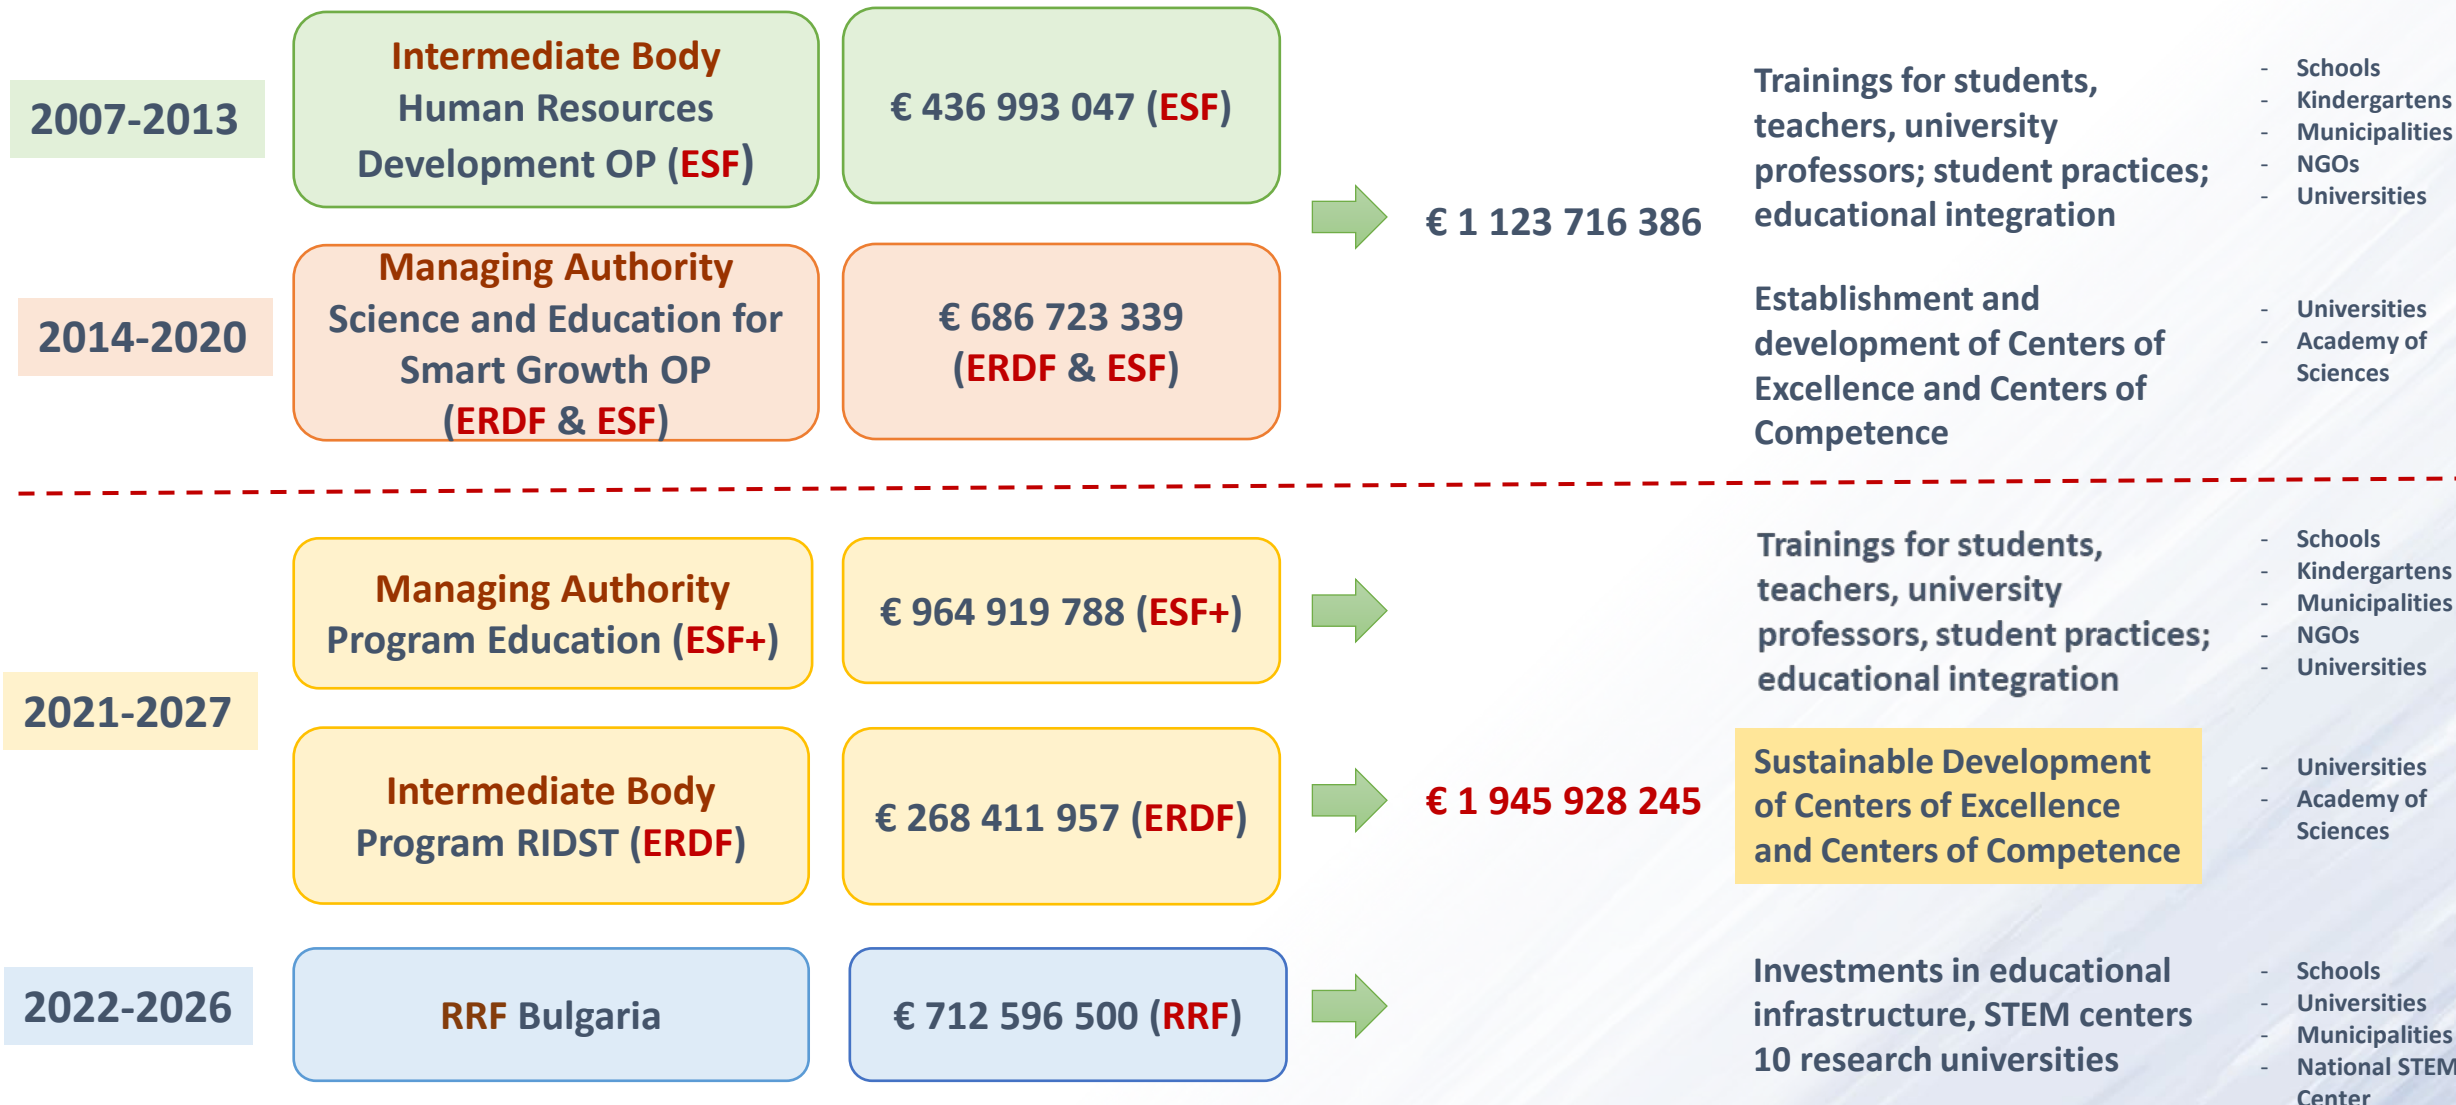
2007-2013

Intermediate Body Human Resources Development OP (ESF)

€ 436 993 047 (ESF)

2014-2020

Managing Authority Science and Education for Smart Growth OP (ERDF & ESF)

€ 686 723 339 (ERDF & ESF)

€ 1 123 716 386

Trainings for students, teachers, university professors; student practices; educational integration

- Schools
- Kindergartens
- Municipalities
- NGOs
- Universities

Establishment and development of Centers of Excellence and Centers of Competence

- Universities
- Academy of Sciences

2021-2027

Managing Authority Program Education (ESF+)

€ 964 919 788 (ESF+)

Intermediate Body Program RIDST (ERDF)

€ 268 411 957 (ERDF)

€ 1 945 928 245

Trainings for students, teachers, university professors, student practices; educational integration

- Schools
- Kindergartens
- Municipalities
- NGOs
- Universities

Sustainable Development of Centers of Excellence and Centers of Competence

- Universities
- Academy of Sciences

2022-2026

RRF Bulgaria

€ 712 596 500 (RRF)

Investments in educational infrastructure, STEM centers 10 research universities

- Schools
- Universities
- Municipalities
- National STEM Center